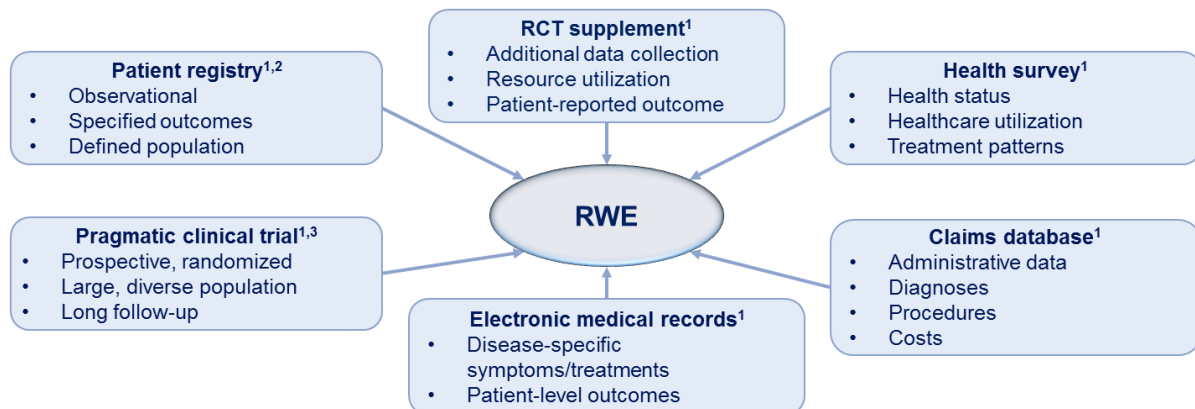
**RCT supplement$^1$**
- Additional data collection
- Resource utilization
- Patient-reported outcome

**Patient registry$^{1,2}$**
- Observational
- Specified outcomes
- Defined population

**Health survey$^1$**
- Health status
- Healthcare utilization
- Treatment patterns

RWE

**Pragmatic clinical trial$^{1,3}$**
- Prospective, randomized
- Large, diverse population
- Long follow-up

**Claims database$^1$**
- Administrative data
- Diagnoses
- Procedures
- Costs

**Electronic medical records$^1$**
- Disease-specific symptoms/treatments
- Patient-level outcomes